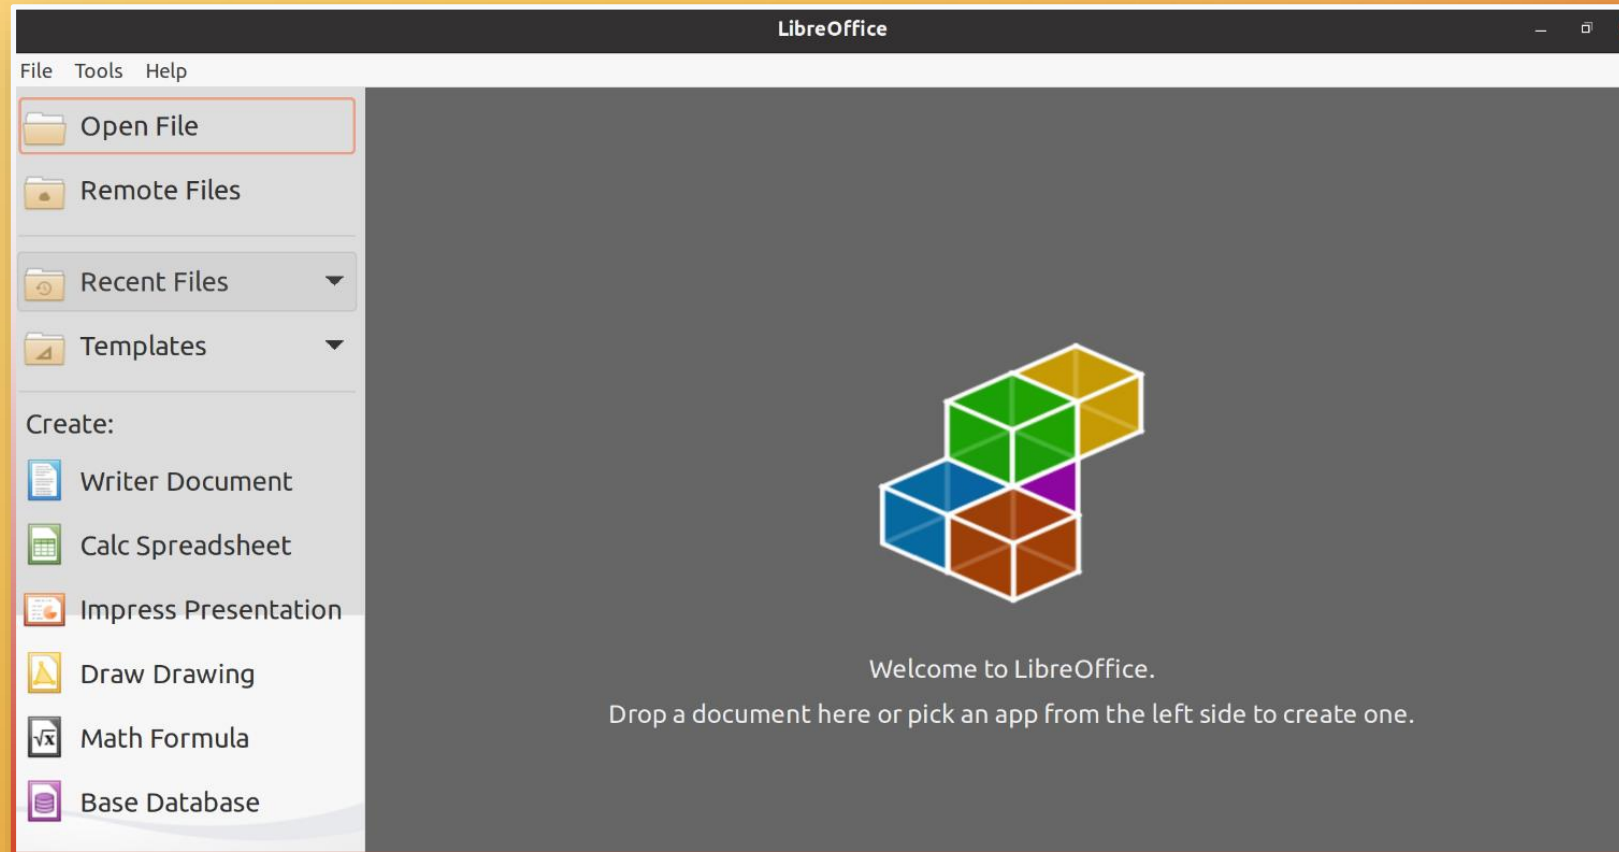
LibreOffice

File Tools Help

Open File

Remote Files

Recent Files

Templates

Create:

Writer Document

Calc Spreadsheet

Impress Presentation

Draw Drawing

Math Formula

Base Database

Welcome to LibreOffice.

Drop a document here or pick an app from the left side to create one.